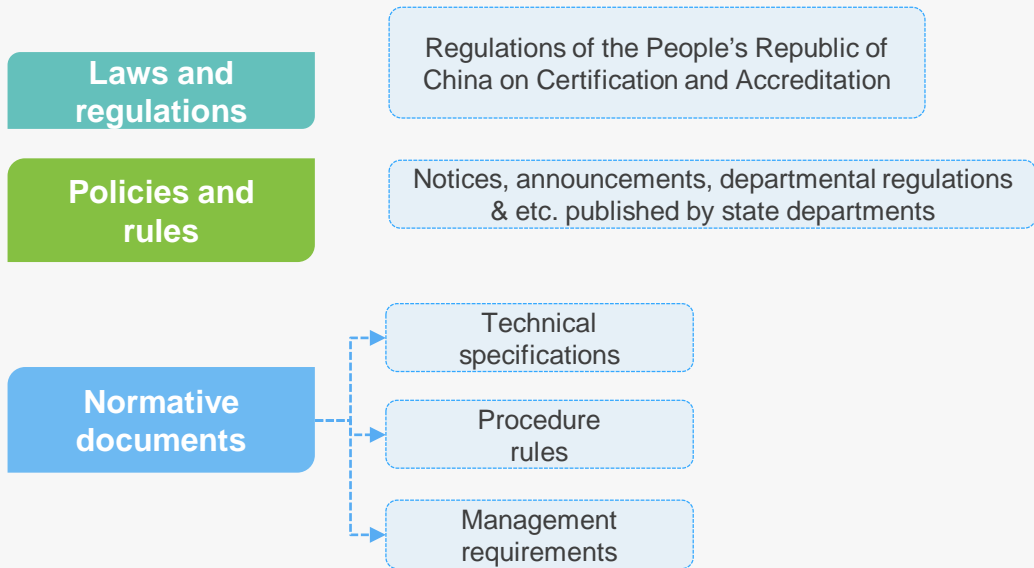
Laws and regulations

Regulations of the People’s Republic of China on Certification and Accreditation

Policies and rules

Notices, announcements, departmental regulations & etc. published by state departments

Normative documents

Technical specifications

Procedure rules

Management requirements